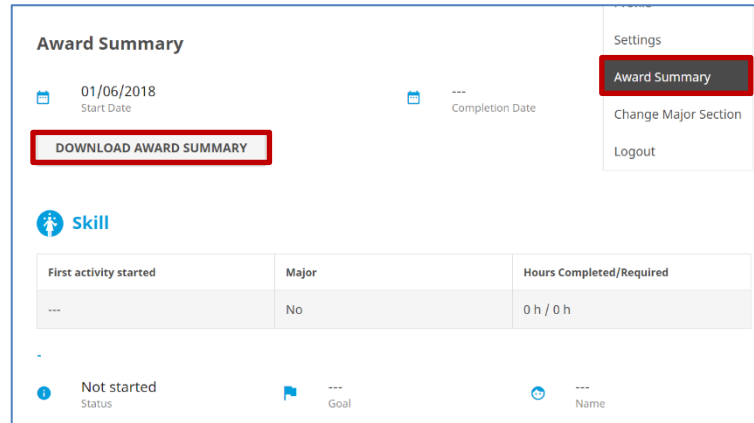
Award Summary

01/06/2018
Start Date

---
Completion Date

DOWNLOAD AWARD SUMMARY

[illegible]

Settings

Award Summary

Change Major Section

Logout

Skill

| First activity started | Major | Hours Completed/Required |
|---|---|---|
| --- | No | 0 h / 0 h |

-

Not started
Status

---
Goal

---
Name